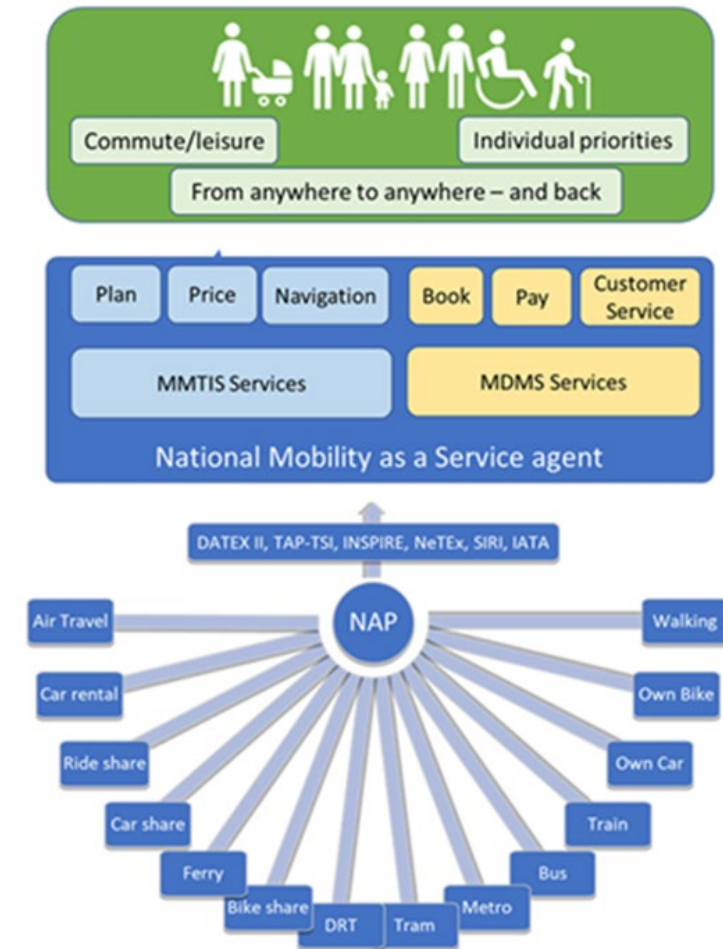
Commute/leisure

Individual priorities

From anywhere to anywhere – and back

Plan

Price

Navigation

Book

Pay

Customer Service

MMTIS Services

MDMS Services

National Mobility as a Service agent

DATEX II, TAP-TSI, INSPIRE, NeTEx, SIRI, IATA

NAP

Air Travel

Car rental

Ride share

Car share

Ferry

Bike share

DRT

Tram

Metro

Bus

Train

Own Car

Own Bike

Walking